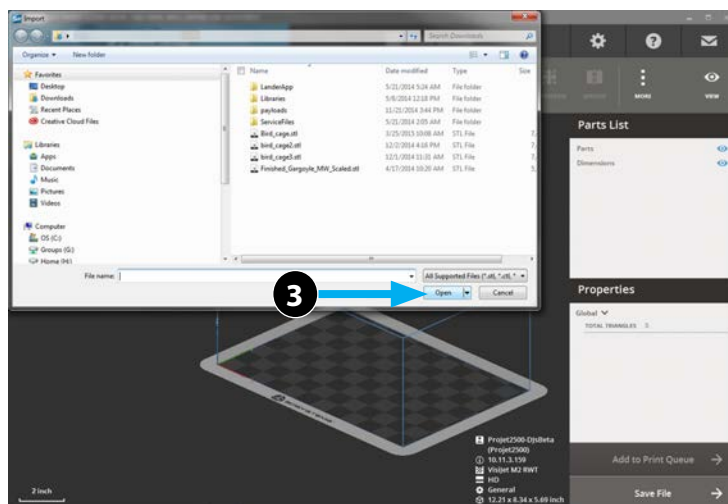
Import

Search Downloads

Organize ▾ New folder

Favorites
Desktop
Downloads
Recent Places
Creative Cloud Files

Libraries
Apps
Documents
Music
Pictures
Videos

Computer
OS (C:)
Groups (G:)
Home (H:)

| Name | Date modified | Type | Size |
|---|---|---|---|
| LanderApp | 5/21/2014 5:24 AM | File folder | |
| Libraries | 5/8/2014 12:18 PM | File folder | |
| payloads | 11/21/2014 3:44 PM | File folder | |
| ServiceFiles | 5/21/2014 2:05 AM | File folder | |
| Bird_cage.stl | 3/25/2015 10:08 AM | STL File | |
| bird_cage2.stl | 12/2/2014 4:18 PM | STL File | |
| bird_cage3.stl | 12/1/2014 11:31 AM | STL File | |
| Finished_Gargoyle_MW_Scaled.stl | 4/17/2014 10:20 AM | STL File | |

File name:

All Supported Files (*.stl, *.ctl, *

3

Open

Cancel

MORE

VIEW

Parts List

Parts

Dimensions

Properties

Global

TOTAL TRIANGLES 0

Projet2500-DjsBeta (Projet2500)
10.11.3.159
Visijet M2 RWT
HD
General
12.21 x 8.34 x 5.69 inch

Add to Print Queue

Save File

2 inch